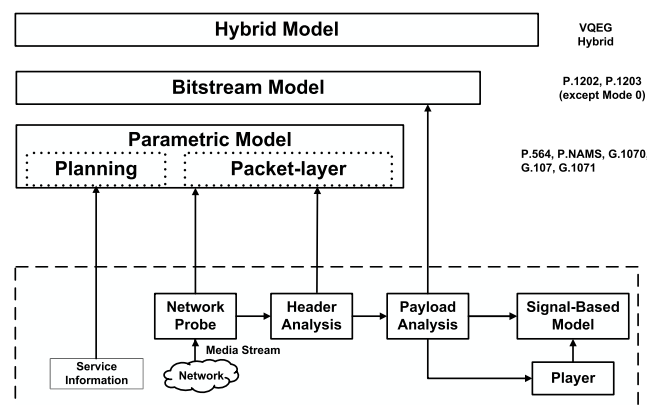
Hybrid Model

VQEG Hybrid

Bitstream Model

P.1202, P.1203 (except Mode 0)

Parametric Model

Planning

Packet-layer

P.564, P.NAMS, G.1070, G.107, G.1071

Network Probe

Header Analysis

Payload Analysis

Signal-Based Model

Media Stream

Service Information

Network

Player